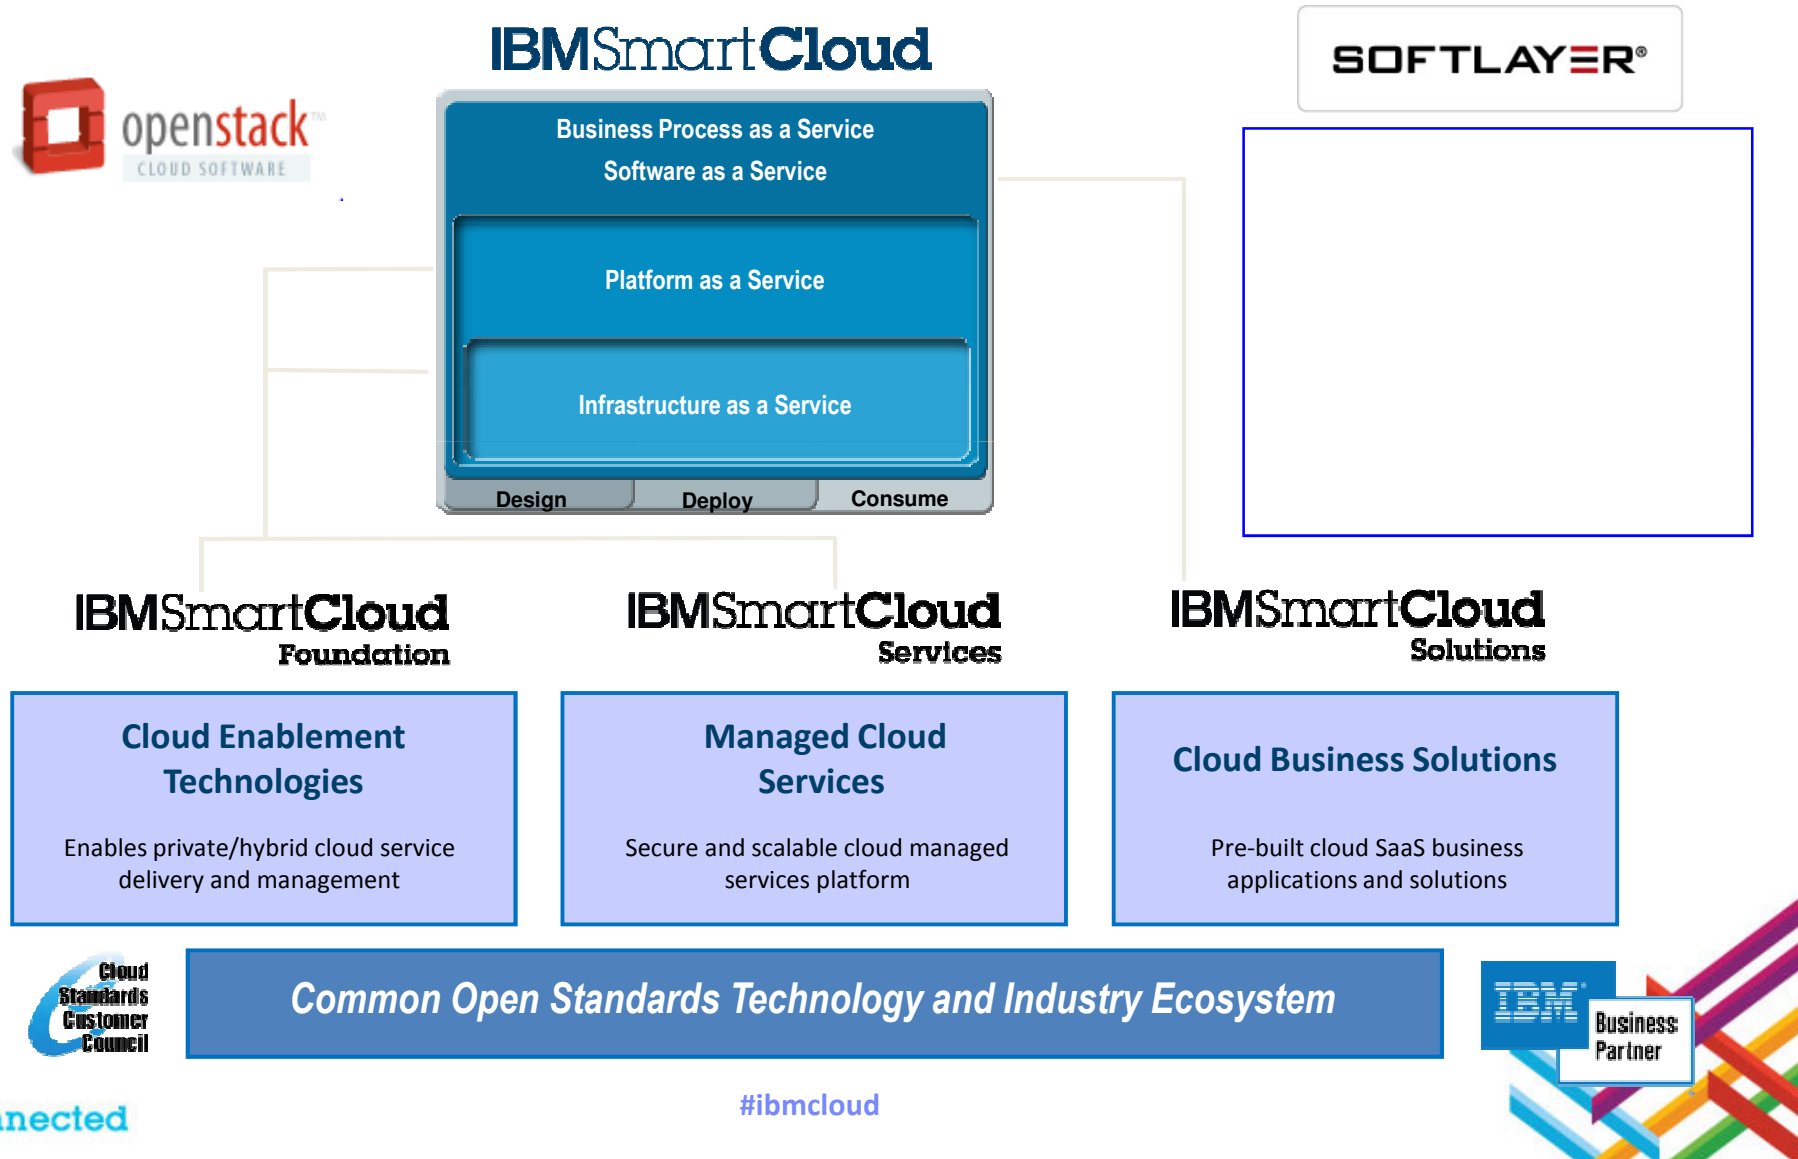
IBMSmartCloud

openstack™
CLOUD SOFTWARE

SOFTLAYER®

Business Process as a Service
Software as a Service

Platform as a Service

Infrastructure as a Service

Design Deploy Consume

IBMSmartCloud
Foundation

IBMSmartCloud
Services

IBMSmartCloud
Solutions

Cloud Enablement Technologies

Enables private/hybrid cloud service delivery and management

Managed Cloud Services

Secure and scalable cloud managed services platform

Cloud Business Solutions

Pre-built cloud SaaS business applications and solutions

Cloud Standards Customer Council

Common Open Standards Technology and Industry Ecosystem

IBM Business Partner

nected

#ibmcloud